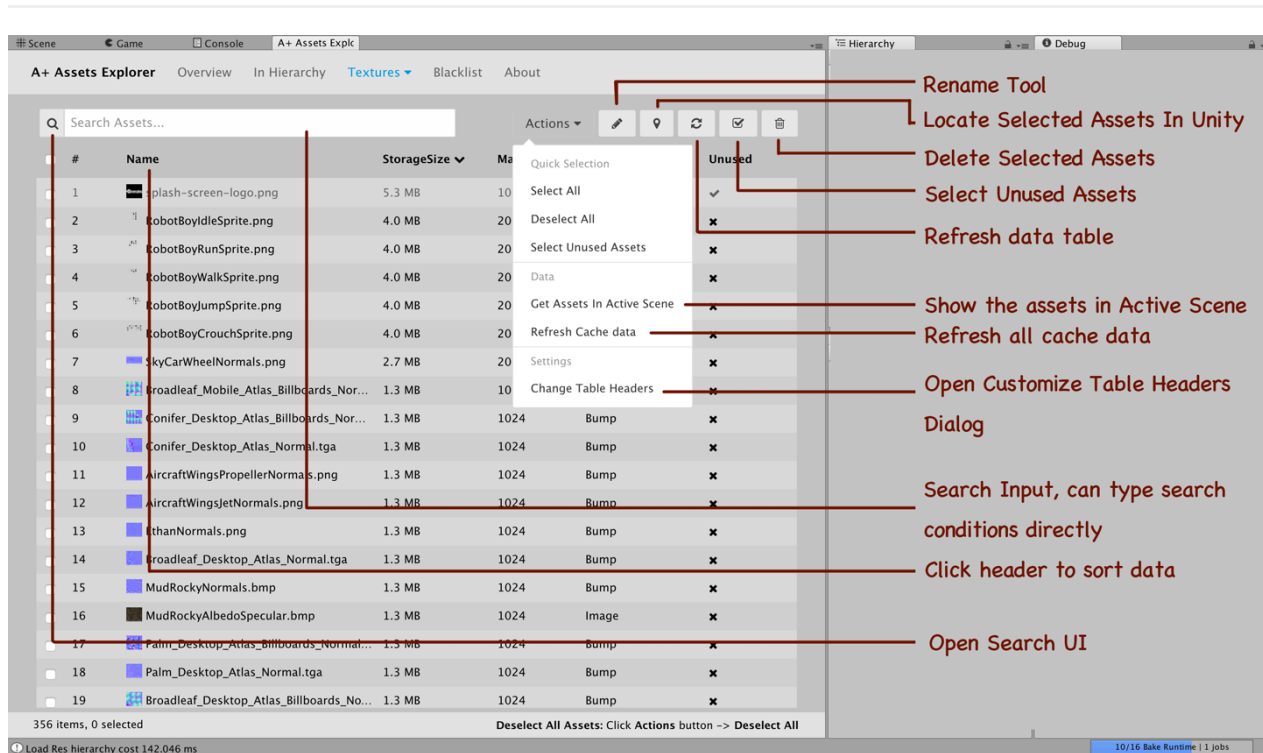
Scene | Game | Console | A+ Assets Explc | Hierarchy | Debug

A+ Assets Explorer   Overview   In Hierarchy   Textures ▾   Blacklist   About

Search Assets...   Actions ▾

Rename Tool
Locate Selected Assets In Unity
Delete Selected Assets
Select Unused Assets
Refresh data table

Quick Selection
Select All
Deselect All
Select Unused Assets
Data
Get Assets In Active Scene
Refresh Cache data
Settings
Change Table Headers

Show the assets in Active Scene
Refresh all cache data
Open Customize Table Headers Dialog

| # | Name | StorageSize ▾ | Ma | | Unused |
|---|---|---|---|---|---|
| 1 | splash-screen-logo.png | 5.3 MB | 10 | | ✔ |
| 2 | RobotBoyIdleSprite.png | 4.0 MB | 20 | | ✖ |
| 3 | RobotBoyRunSprite.png | 4.0 MB | 20 | | ✖ |
| 4 | RobotBoyWalkSprite.png | 4.0 MB | 20 | | ✖ |
| 5 | RobotBoyJumpSprite.png | 4.0 MB | 20 | | ✖ |
| 6 | RobotBoyCrouchSprite.png | 4.0 MB | 20 | | ✖ |
| 7 | SkyCarWheelNormals.png | 2.7 MB | 20 | | ✖ |
| 8 | Broadleaf_Mobile_Atlas_Billboards_Nor... | 1.3 MB | 10 | | ✖ |
| 9 | Conifer_Desktop_Atlas_Billboards_Nor... | 1.3 MB | 1024 | Bump | ✖ |
| 10 | Conifer_Desktop_Atlas_Normal.tga | 1.3 MB | 1024 | Bump | ✖ |
| 11 | AircraftWingsPropellerNormals.png | 1.3 MB | 1024 | Bump | ✖ |
| 12 | AircraftWingsJetNormals.png | 1.3 MB | 1024 | Bump | ✖ |
| 13 | EthanNormals.png | 1.3 MB | 1024 | Bump | ✖ |
| 14 | Broadleaf_Desktop_Atlas_Normal.tga | 1.3 MB | 1024 | Bump | ✖ |
| 15 | MudRockyNormals.bmp | 1.3 MB | 1024 | Bump | ✖ |
| 16 | MudRockyAlbedoSpecular.bmp | 1.3 MB | 1024 | Image | ✖ |
| 17 | Palm_Desktop_Atlas_Billboards_Normal... | 1.3 MB | 1024 | Bump | ✖ |
| 18 | Palm_Desktop_Atlas_Normal.tga | 1.3 MB | 1024 | Bump | ✖ |
| 19 | Broadleaf_Desktop_Atlas_Billboards_No... | 1.3 MB | 1024 | Bump | ✖ |

Search Input, can type search conditions directly
Click header to sort data
Open Search UI

356 items, 0 selected   Deselect All Assets: Click Actions button -> Deselect All

Load Res hierarchy cost 142.046 ms   10/16 Bake Runtime | 1 jobs